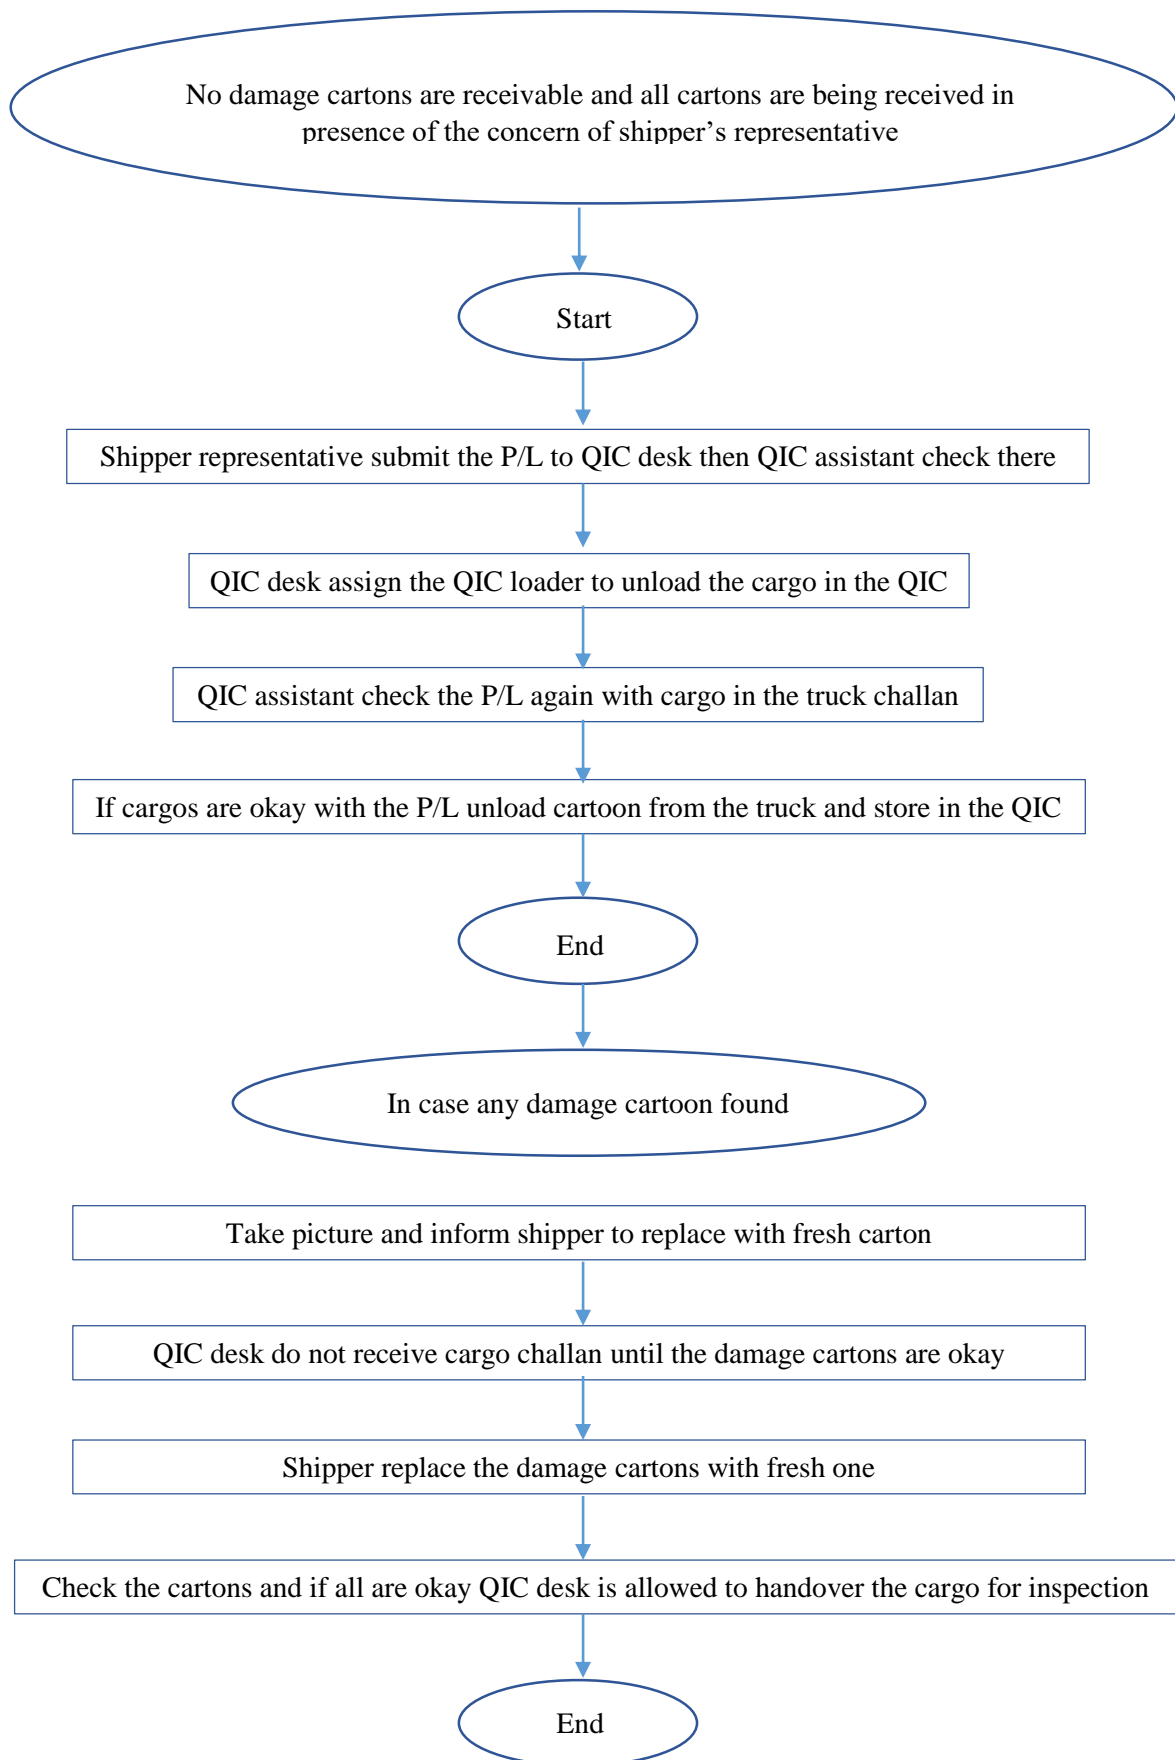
No damage cartons are receivable and all cartons are being received in presence of the concern of shipper's representative

Start

Shipper representative submit the P/L to QIC desk then QIC assistant check there

QIC desk assign the QIC loader to unload the cargo in the QIC

QIC assistant check the P/L again with cargo in the truck challan

If cargos are okay with the P/L unload cartoon from the truck and store in the QIC

End

In case any damage cartoon found

Take picture and inform shipper to replace with fresh carton

QIC desk do not receive cargo challan until the damage cartons are okay

Shipper replace the damage cartons with fresh one

Check the cartons and if all are okay QIC desk is allowed to handover the cargo for inspection

End